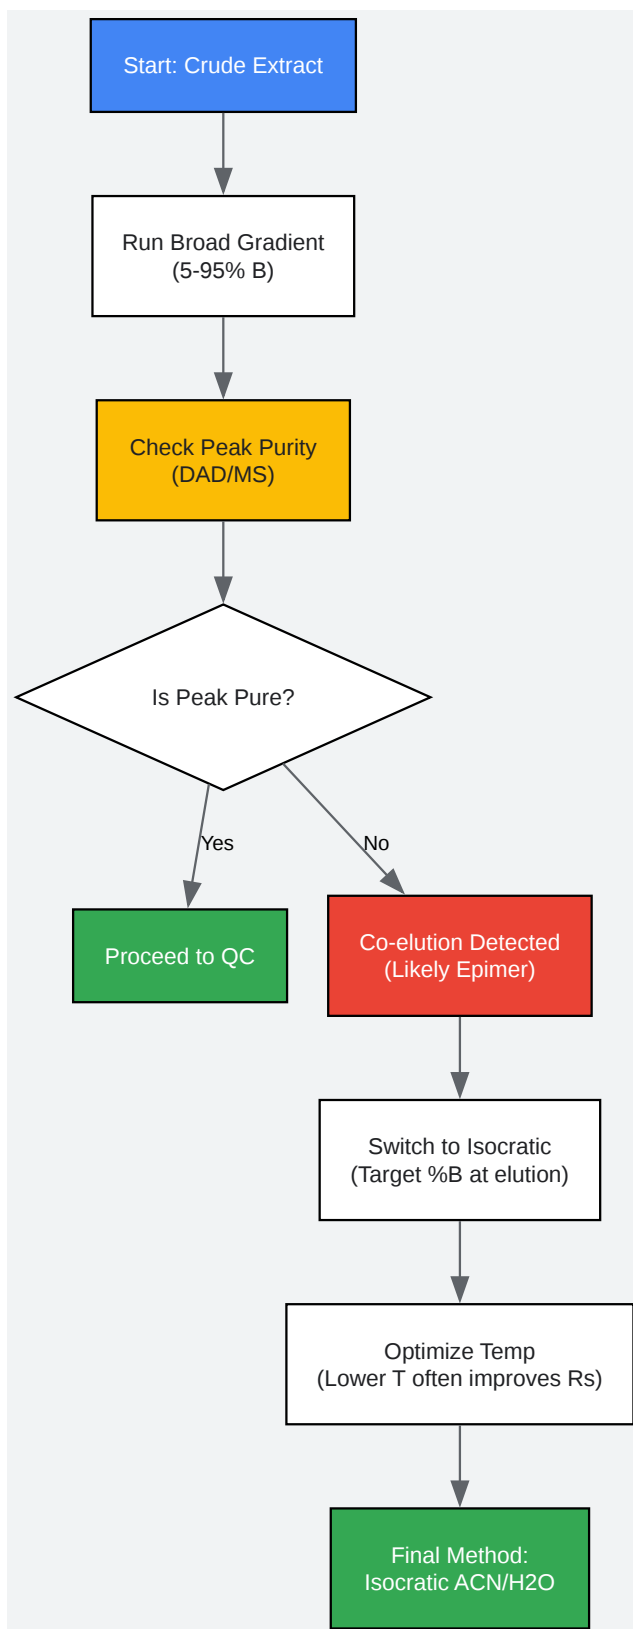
Start: Crude Extract

Run Broad Gradient
(5-95% B)

Check Peak Purity
(DAD/MS)

Is Peak Pure?

Yes

No

Proceed to QC

Co-elution Detected
(Likely Epimer)

Switch to Isocratic
(Target %B at elution)

Optimize Temp
(Lower T often improves Rs)

Final Method:
Isocratic ACN/H2O